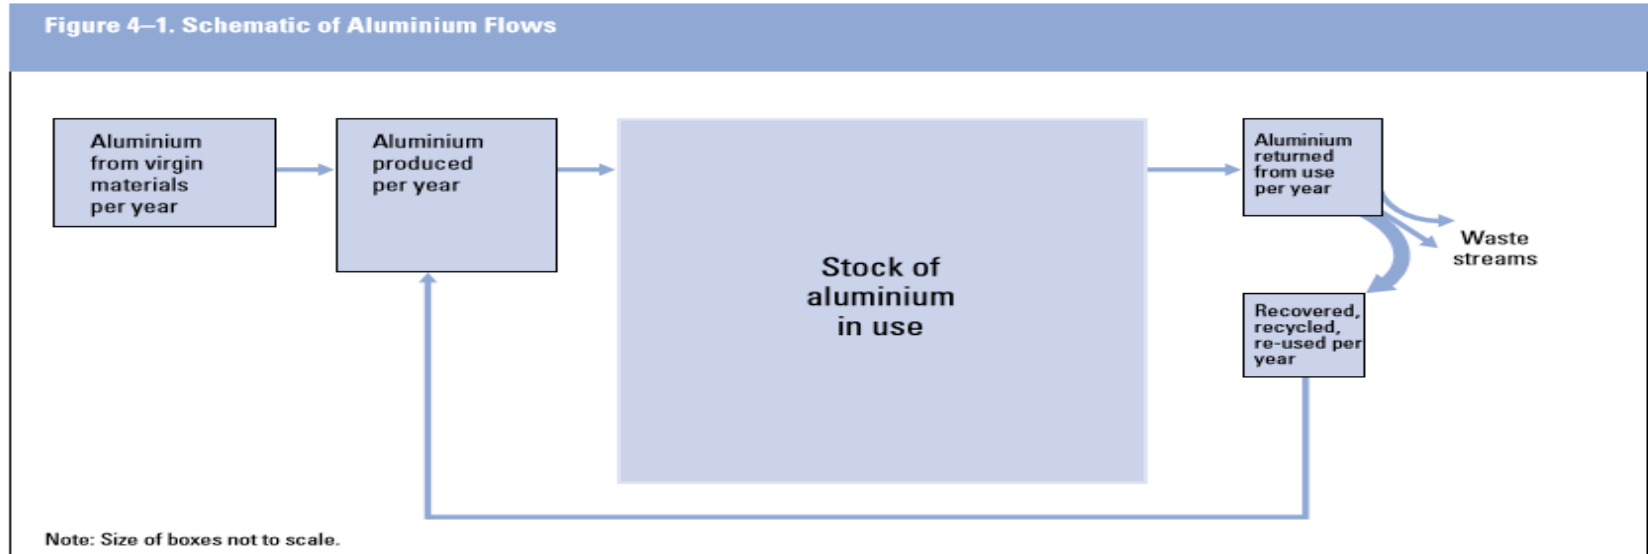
Figure 4–1. Schematic of Aluminium Flows

Aluminium from virgin materials per year

Aluminium produced per year

Stock of aluminium in use

Aluminium returned from use per year

Waste streams

Recovered, recycled, re-used per year

Note: Size of boxes not to scale.